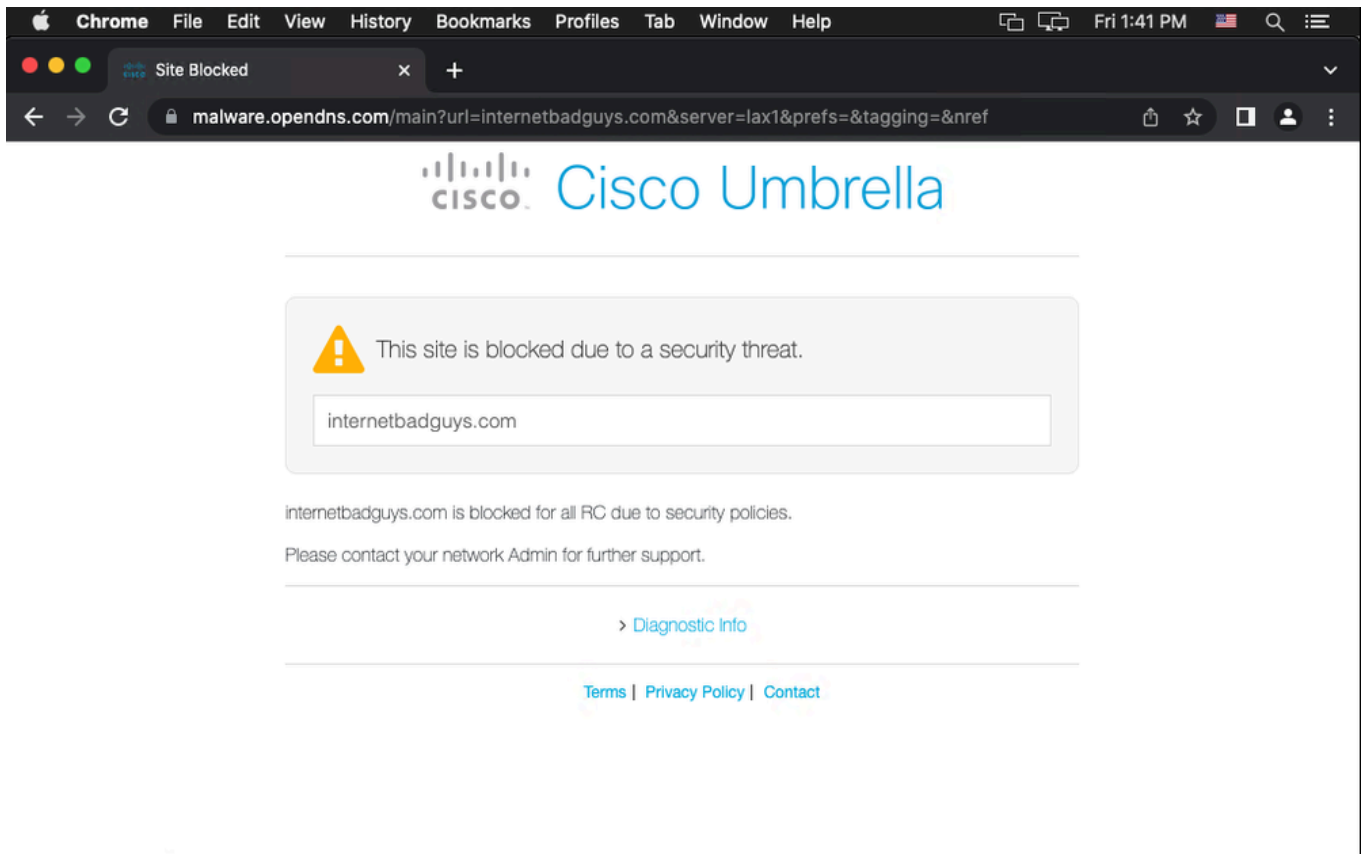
Chrome File Edit View History Bookmarks Profiles Tab Window Help Fri 1:41 PM

Site Blocked ×

malware.opendns.com/main?url=internetbadguys.com&server=lax1&prefs=&tagging=&nref

cisco Cisco Umbrella

This site is blocked due to a security threat.

internetbadguys.com

internetbadguys.com is blocked for all RC due to security policies.

Please contact your network Admin for further support.

> Diagnostic Info

Terms | Privacy Policy | Contact